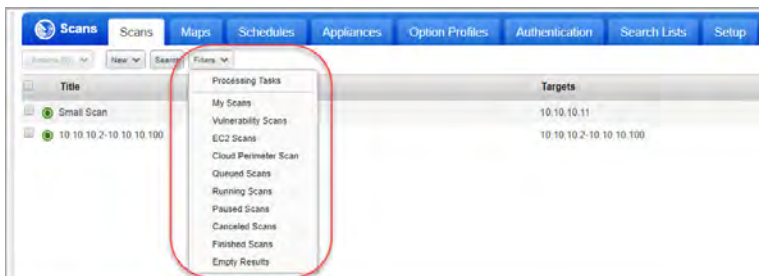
Scans Scans Maps Schedules Appliances Option Profiles Authentication Search Lists Setup

Actions (0) New Search Filters

Title

Small Scan

10.10.10.2-10.10.10.100

Processing Tasks

My Scans

Vulnerability Scans

EC2 Scans

Cloud Perimeter Scan

Queued Scans

Running Scans

Paused Scans

Canceled Scans

Finished Scans

Empty Results

Targets

10.10.10.11

10.10.10.2-10.10.10.100